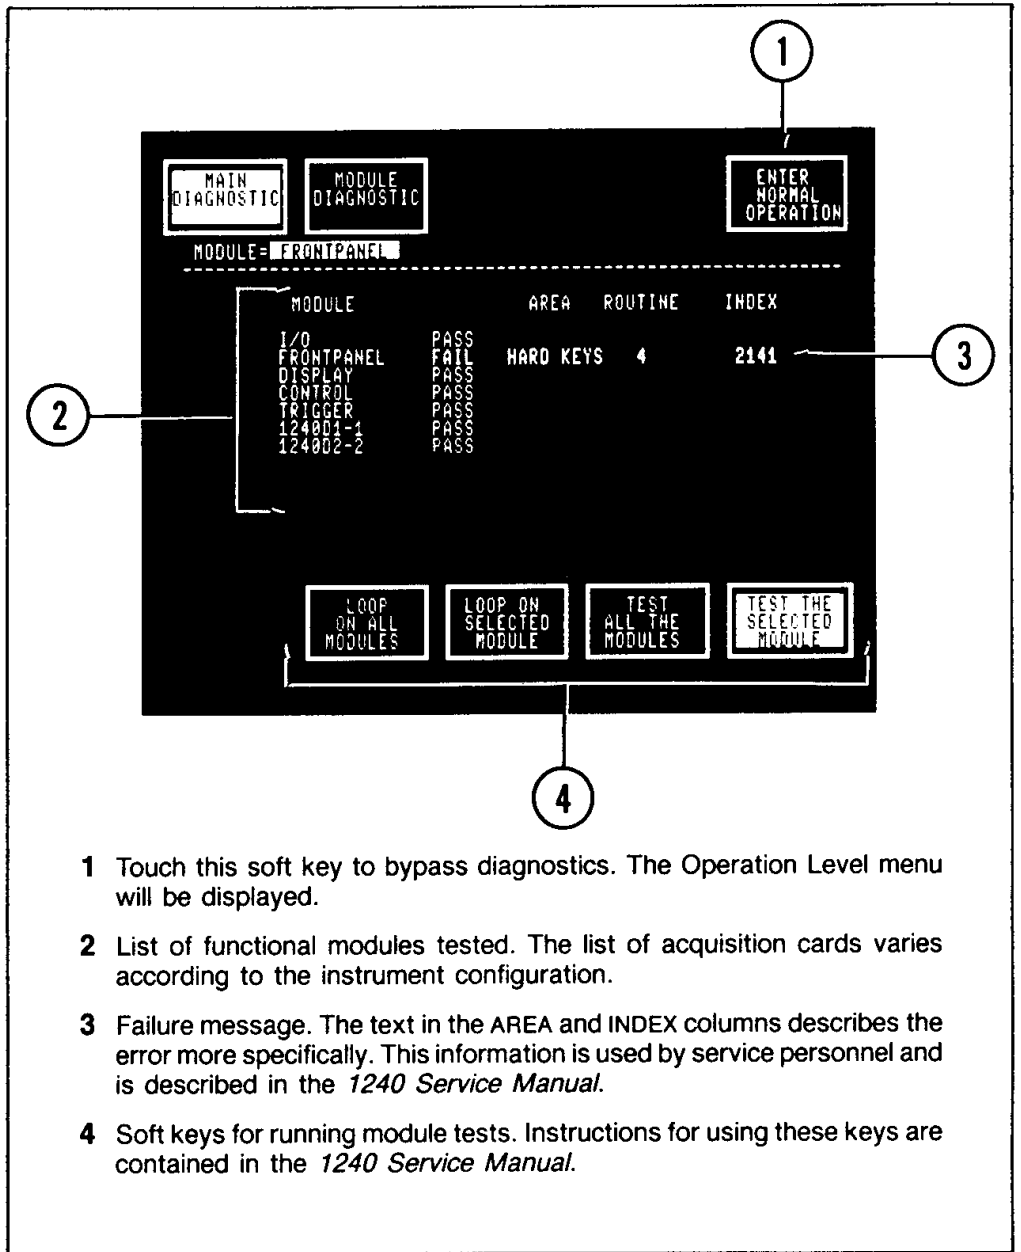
1

MAIN DIAGNOSTIC

MODULE DIAGNOSTIC

ENTER NORMAL OPERATION

MODULE= FRONTPANEL

| MODULE | | AREA | ROUTINE | INDEX |
|---|---|---|---|---|
| I/O | PASS | | | |
| FRONTPANEL | FAIL | HARD KEYS | 4 | 2141 |
| DISPLAY | PASS | | | |
| CONTROL | PASS | | | |
| TRIGGER | PASS | | | |
| 124001-1 | PASS | | | |
| 124002-2 | PASS | | | |

3

2

LOOP ON ALL MODULES

LOOP ON SELECTED MODULE

TEST ALL THE MODULES

TEST THE SELECTED MODULE

4

1 Touch this soft key to bypass diagnostics. The Operation Level menu will be displayed.

2 List of functional modules tested. The list of acquisition cards varies according to the instrument configuration.

3 Failure message. The text in the AREA and INDEX columns describes the error more specifically. This information is used by service personnel and is described in the 1240 Service Manual.

4 Soft keys for running module tests. Instructions for using these keys are contained in the 1240 Service Manual.